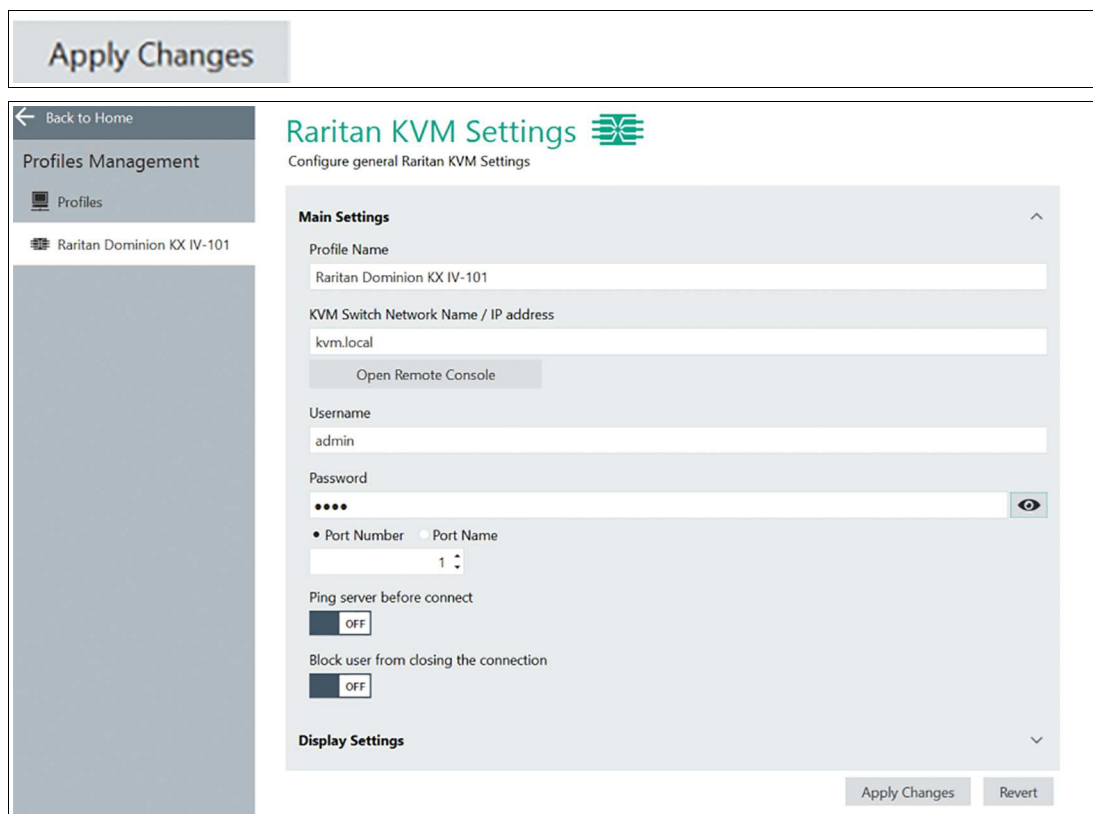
Apply Changes

Back to Home

Profiles Management

Profiles

Raritan Dominion KX IV-101

Raritan KVM Settings

Configure general Raritan KVM Settings

Main Settings

Profile Name

Raritan Dominion KX IV-101

KVM Switch Network Name / IP address

kvm.local

Open Remote Console

Username

admin

Password

••••

Port Number Port Name

1

Ping server before connect

OFF

Block user from closing the connection

OFF

Display Settings

Apply Changes Revert